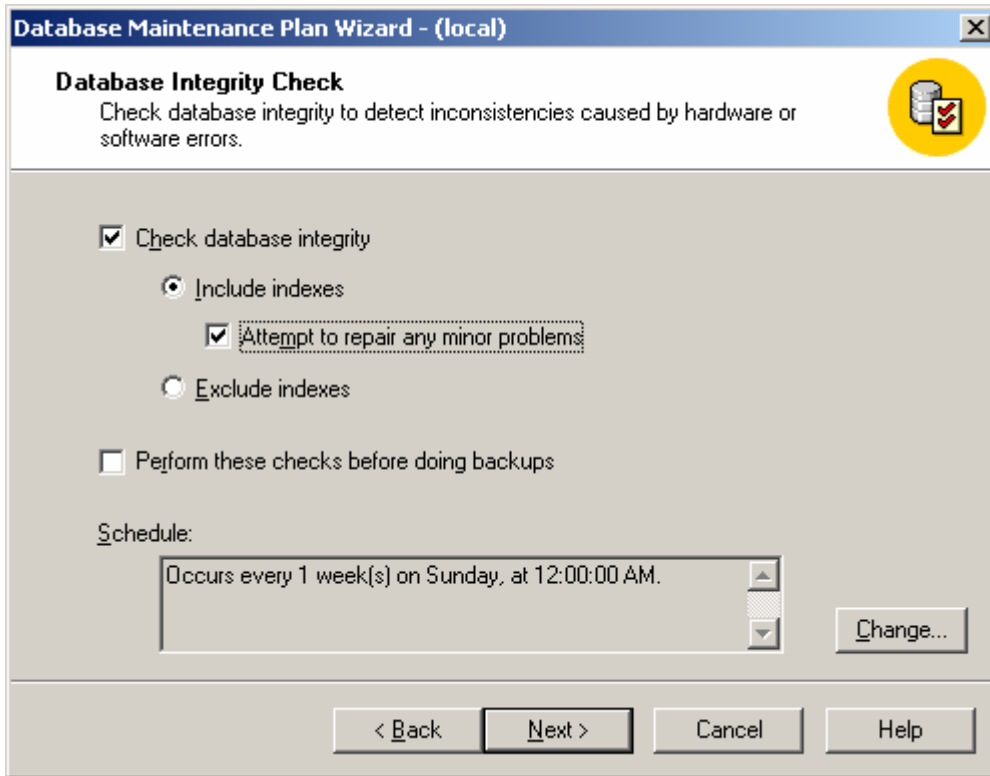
Database Maintenance Plan Wizard - (local)

Database Integrity Check
Check database integrity to detect inconsistencies caused by hardware or software errors.

Check database integrity

Include indexes

Attempt to repair any minor problems

Exclude indexes

Perform these checks before doing backups

Schedule:

Occurs every 1 week(s) on Sunday, at 12:00:00 AM.

Change...

< Back

Next >

Cancel

Help